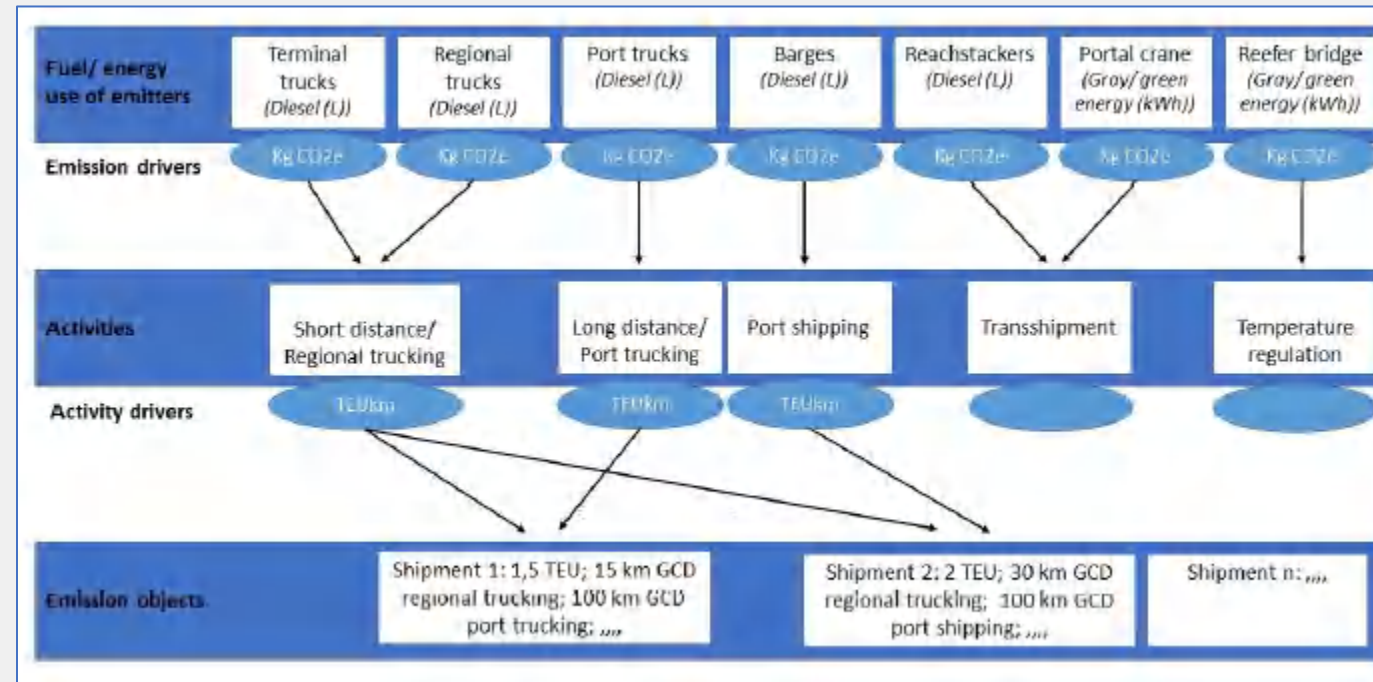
Fuel/ energy use of emitters

Terminal trucks (Diesel (L))

Regional trucks (Diesel (L))

Port trucks (Diesel (L))

Barges (Diesel (L))

Reachstackers (Diesel (L))

Portal crane (Gray/ green energy (kWh))

Reefer bridge (Gray/ green energy (kWh))

Emission drivers

Kg CO2e

Kg CO2e

Kg CO2e

Kg CO2e

Kg CO2e

Kg CO2e

Kg CO2e

Activities

Short distance/ Regional trucking

Long distance/ Port trucking

Port shipping

Transshipment

Temperature regulation

Activity drivers

TEUkm

TEUkm

TEUkm

Emission objects

Shipment 1: 1,5 TEU; 15 km GCD regional trucking; 100 km GCD port trucking; ,,,,

Shipment 2: 2 TEU; 30 km GCD regional trucking; 100 km GCD port shipping; ,,,,

Shipment n: ,,,,